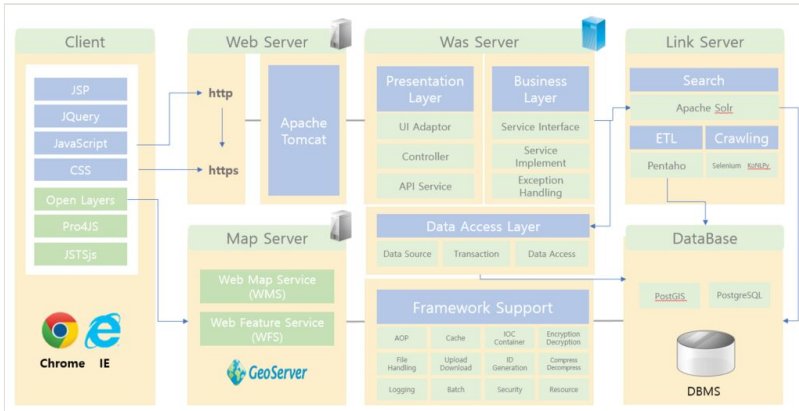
Client

JSP
JQuery
JavaScript
CSS
Open Layers
Pro4JS
JSTSjs

Chrome IE

Web Server

http
https

Apache Tomcat

Was Server

Presentation Layer
UI Adaptor
Controller
API Service

Business Layer
Service Interface
Service Implement
Exception Handling

Data Access Layer
Data Source
Transaction
Data Access

Link Server

Search
Apache Solr

ETL
Pentaho

Crawling
Selenium KoNLPy

Map Server

Web Map Service (WMS)
Web Feature Service (WFS)

GeoServer

Framework Support

AOP
Cache
IOC Container
Encryption Decryption
File Handling
Upload Download
ID Generation
Compress Decompress
Logging
Batch
Security
Resource

DataBase

PostGIS
PostgreSQL

DBMS